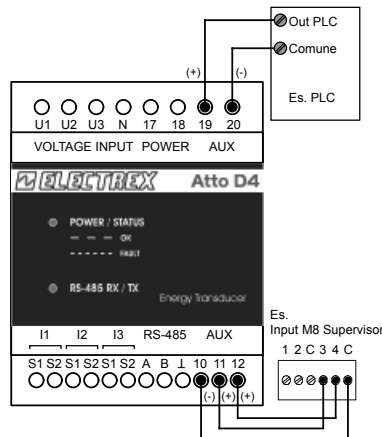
Out PLC
Comune
Es. PLC

(+) (-)

U1 U2 U3 N 17 18 19 20
VOLTAGE INPUT POWER AUX

ELECTREX Atto D4

POWER / STATUS
— — — OK
- - - - - - FAULT

RS-485 RX / TX
Energy Transducer

I1 I2 I3 RS-485 AUX
S1 S2 S1 S2 S1 S2 A B ⊥ 10 11 12
(-) (+) (+)

Es.
Input M8 Supervisor
1 2 C 3 4 C